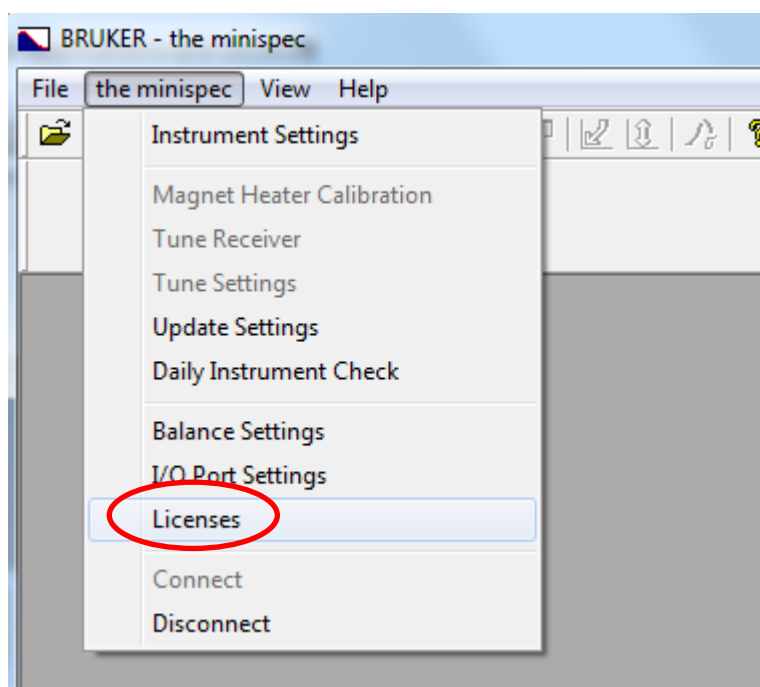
BRUKER - the minispec

File the minispec View Help

Instrument Settings

Magnet Heater Calibration
Tune Receiver
Tune Settings
Update Settings
Daily Instrument Check

Balance Settings
I/O Port Settings
Licenses

Connect
Disconnect